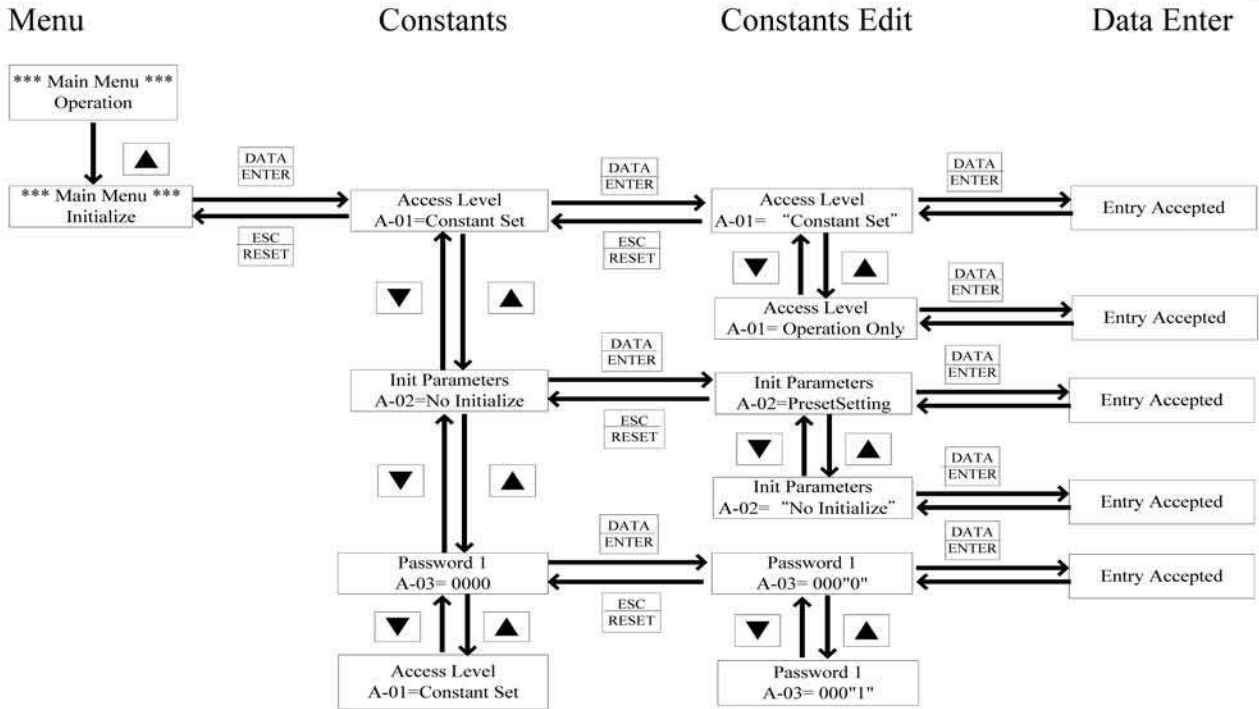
Menu

Constants

Constants Edit

Data Enter

*** Main Menu ***
Operation

▲

*** Main Menu ***
Initialize

DATA
ENTER

ESC
RESET

Access Level
A-01=Constant Set

DATA
ENTER

ESC
RESET

Access Level
A-01= "Constant Set"

DATA
ENTER

Entry Accepted

▼

▲

▼

▲

Access Level
A-01= Operation Only

DATA
ENTER

Entry Accepted

Init Parameters
A-02=No Initialize

DATA
ENTER

ESC
RESET

Init Parameters
A-02=PresetSetting

DATA
ENTER

Entry Accepted

▼

▲

▼

▲

Init Parameters
A-02= "No Initialize"

DATA
ENTER

Entry Accepted

Password 1
A-03= 0000

DATA
ENTER

ESC
RESET

Password 1
A-03= 000"0"

DATA
ENTER

Entry Accepted

▼

▲

▼

▲

Access Level
A-01=Constant Set

Password 1
A-03= 000"1"